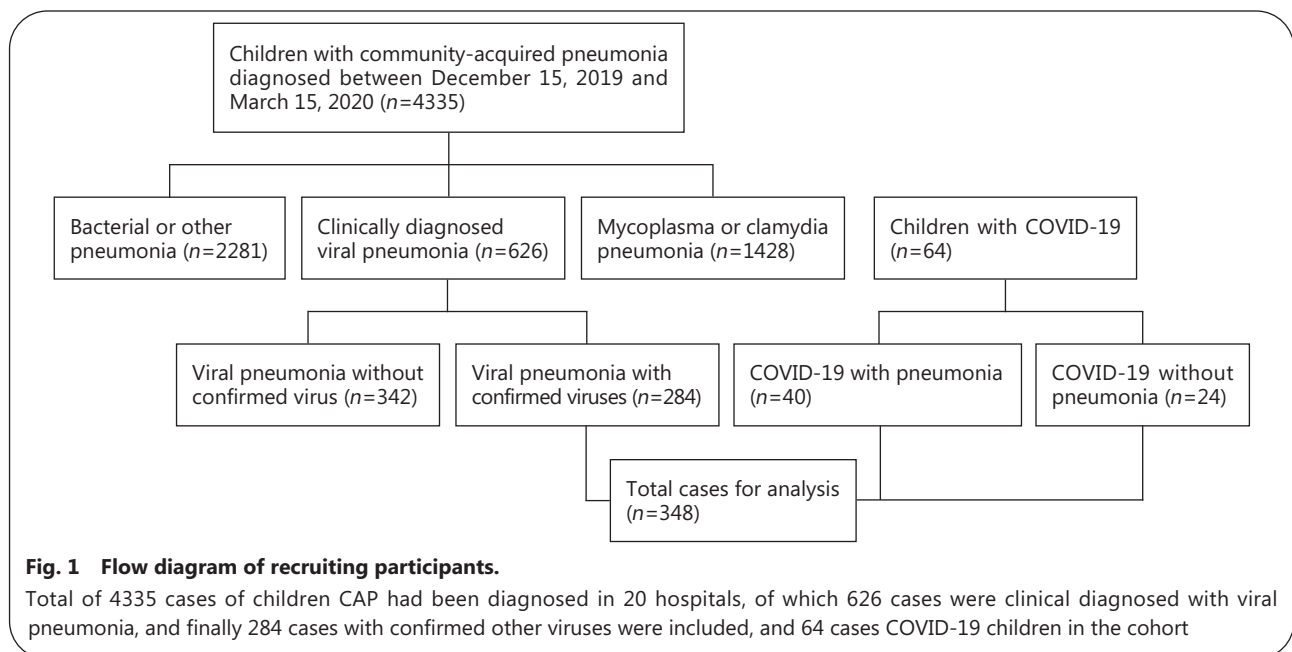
Children with community-acquired pneumonia diagnosed between December 15, 2019 and March 15, 2020 ($n$=4335)

Bacterial or other pneumonia ($n$=2281)

Clinically diagnosed viral pneumonia ($n$=626)

Mycoplasma or clamydia pneumonia ($n$=1428)

Children with COVID-19 ($n$=64)

Viral pneumonia without confirmed virus ($n$=342)

Viral pneumonia with confirmed viruses ($n$=284)

COVID-19 with pneumonia ($n$=40)

COVID-19 without pneumonia ($n$=24)

Total cases for analysis ($n$=348)

**Fig. 1 Flow diagram of recruiting participants.**

Total of 4335 cases of children CAP had been diagnosed in 20 hospitals, of which 626 cases were clinical diagnosed with viral pneumonia, and finally 284 cases with confirmed other viruses were included, and 64 cases COVID-19 children in the cohort